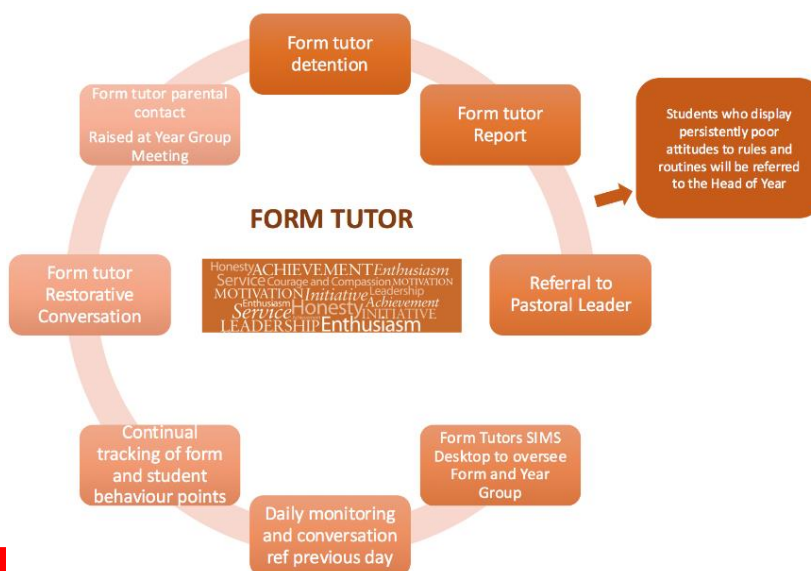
Form tutor detention

Form tutor Report

Students who display persistently poor attitudes to rules and routines will be referred to the Head of Year

Referral to Pastoral Leader

Form Tutors SIMS Desktop to oversee Form and Year Group

Daily monitoring and conversation ref previous day

Continual tracking of form and student behaviour points

Form tutor Restorative Conversation

Form tutor parental contact

Raised at Year Group Meeting

FORM TUTOR

Honesty ACHIEVEMENT Enthusiasm Service Courage and Compassion MOTIVATION MOTIVATION Initiative Leadership Enthusiasm Achievement Service Honesty INITIATIVE LEADERSHIP Enthusiasm